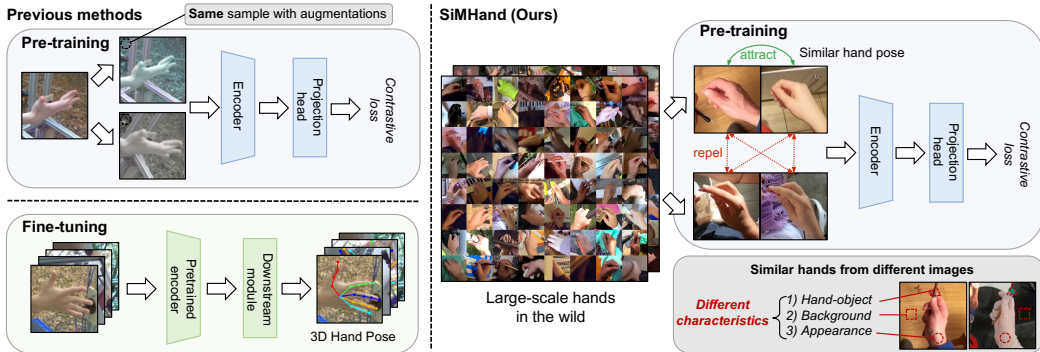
Previous methods

Same sample with augmentations

Pre-training

Encoder

Projection head

Contrastive loss

Fine-tuning

Pretrained encoder

Downstream module

3D Hand Pose

SiMHand (Ours)

Large-scale hands in the wild

Pre-training

attract

Similar hand pose

repel

Encoder

Projection head

Contrastive loss

Similar hands from different images

Different characteristics

1) Hand-object

2) Background

3) Appearance